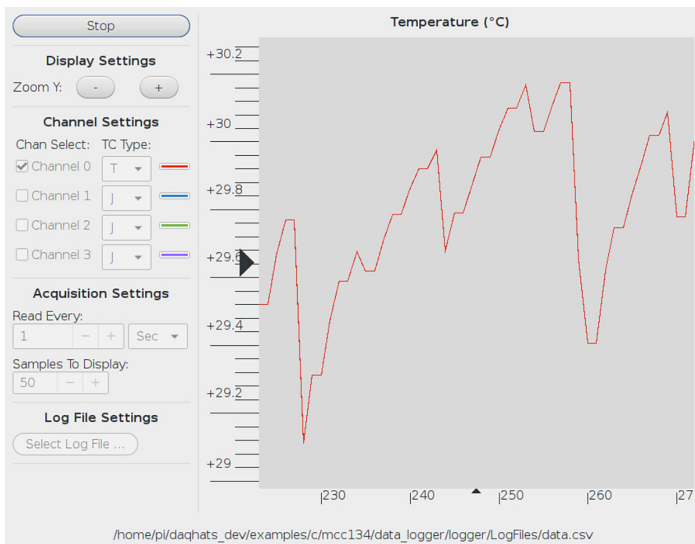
Stop

Display Settings

Zoom Y: - +

Channel Settings

Chan Select: TC Type:

Channel 0 T

Channel 1 J

Channel 2 J

Channel 3 J

Acquisition Settings

Read Every:

1 - + Sec

Samples To Display:

50 - +

Log File Settings

Select Log File ...

Temperature (°C)

+30.2

+30

+29.8

+29.6

+29.4

+29.2

+29

230

240

250

260

27

/home/pi/daqhats_dev/examples/c/mcc134/data_logger/logger/LogFiles/data.csv